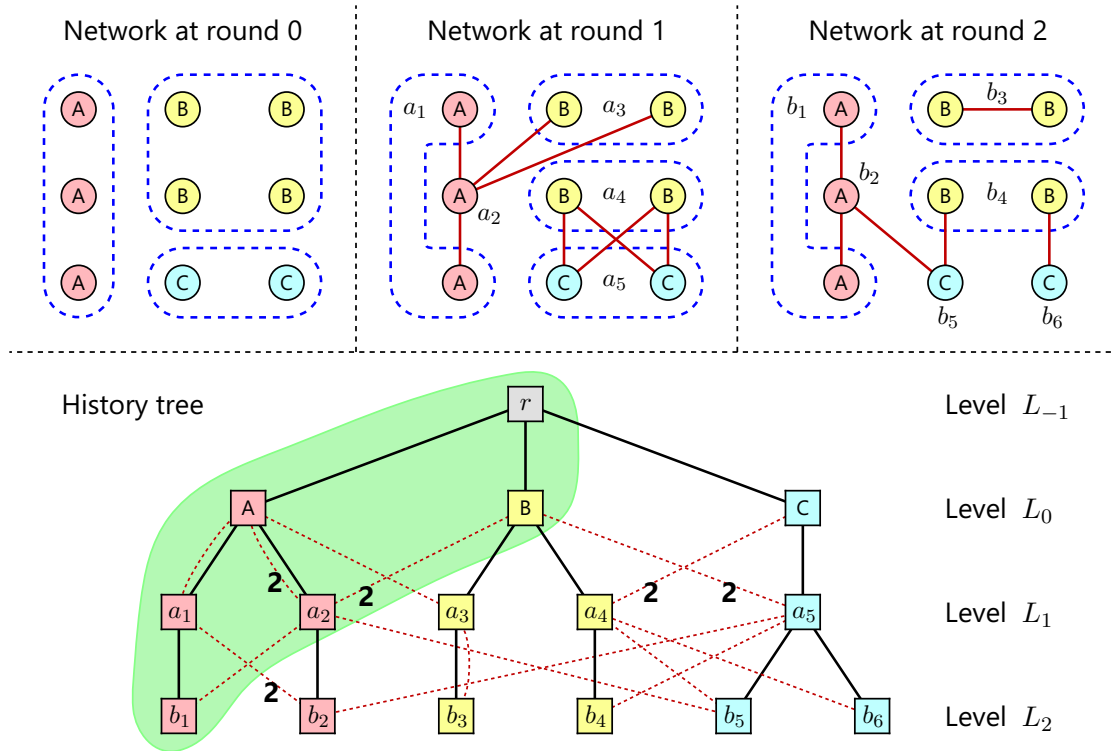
Network at round 0

A
A
A
B
B
B
B
C
C

Network at round 1

$a_1$
A
A
$a_2$
A
B
$a_3$
B
B
$a_4$
B
C
$a_5$
C

Network at round 2

$b_1$
A
A
$b_2$
A
B
$b_3$
B
B
$b_4$
B
C
$b_5$
C
$b_6$

History tree

$r$
A
B
C
$a_1$
$a_2$
$a_3$
$a_4$
$a_5$
2
2
2
2
2
$b_1$
$b_2$
$b_3$
$b_4$
$b_5$
$b_6$

Level $L_{-1}$
Level $L_0$
Level $L_1$
Level $L_2$